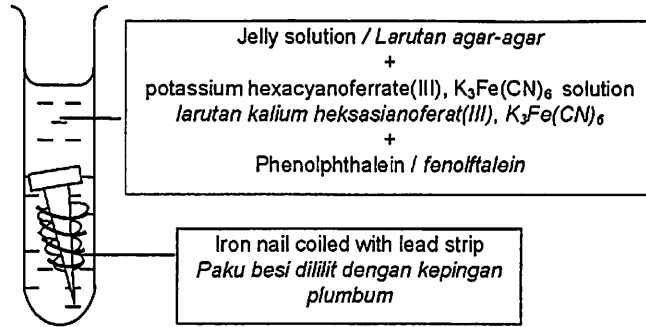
Jelly solution / Larutan agar-agar
+
potassium hexacyanoferrate(III), $K_3Fe(CN)_6$ solution
larutan kalium heksasianoferat(III), $K_3Fe(CN)_6$
+
Phenolphthalein / fenolftalein

Iron nail coiled with lead strip
Paku besi dililit dengan kepingan plumbum